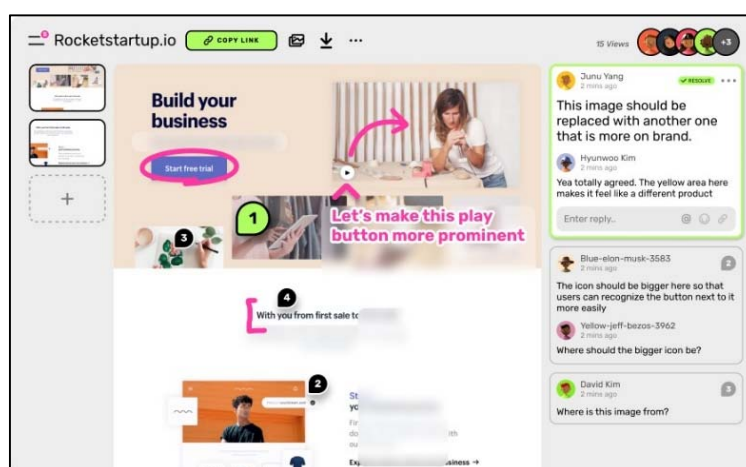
Rocketstartup.io COPY LINK ···

15 Views +3

Build your business

Start free trial

1

3

Let's make this play button more prominent

4

With you from first sale to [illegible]

2

St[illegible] yo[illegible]

Exp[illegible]usiness →

Junu Yang
2 mins ago
✓ RESOLVE ···

This image should be replaced with another one that is more on brand.

Hyunwoo Kim
2 mins ago

Yea totally agreed. The yellow area here makes it feel like a different product

Enter reply..

Blue-elon-musk-3583
2 mins ago
2

The icon should be bigger here so that users can recognize the button next to it more easily

Yellow-jeff-bezos-3962
2 mins ago

Where should the bigger icon be?

David Kim
2 mins ago
3

Where is this image from?